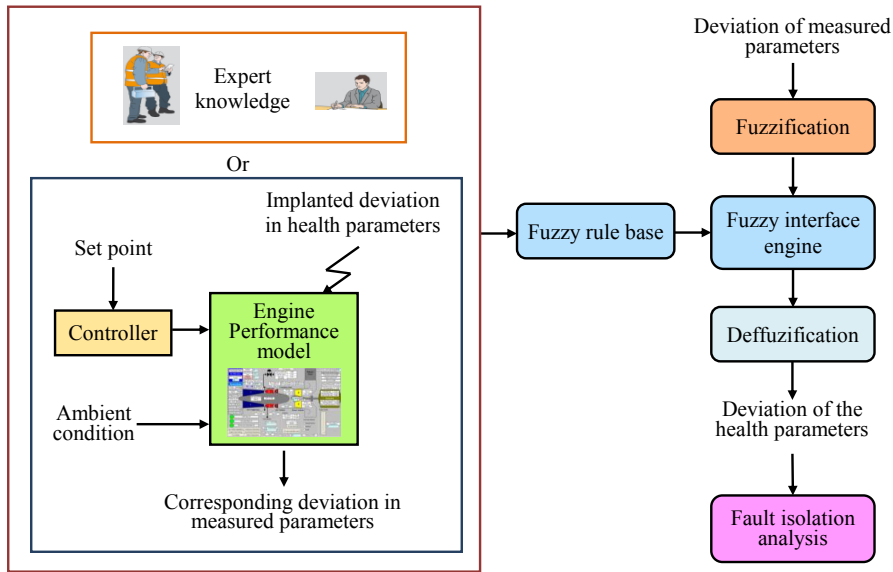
Expert knowledge

Or

Implanted deviation in health parameters

Set point

Controller

Engine Performance model

Ambient condition

Corresponding deviation in measured parameters

Fuzzy rule base

Deviation of measured parameters

Fuzzification

Fuzzy interface engine

Deffuzification

Deviation of the health parameters

Fault isolation analysis